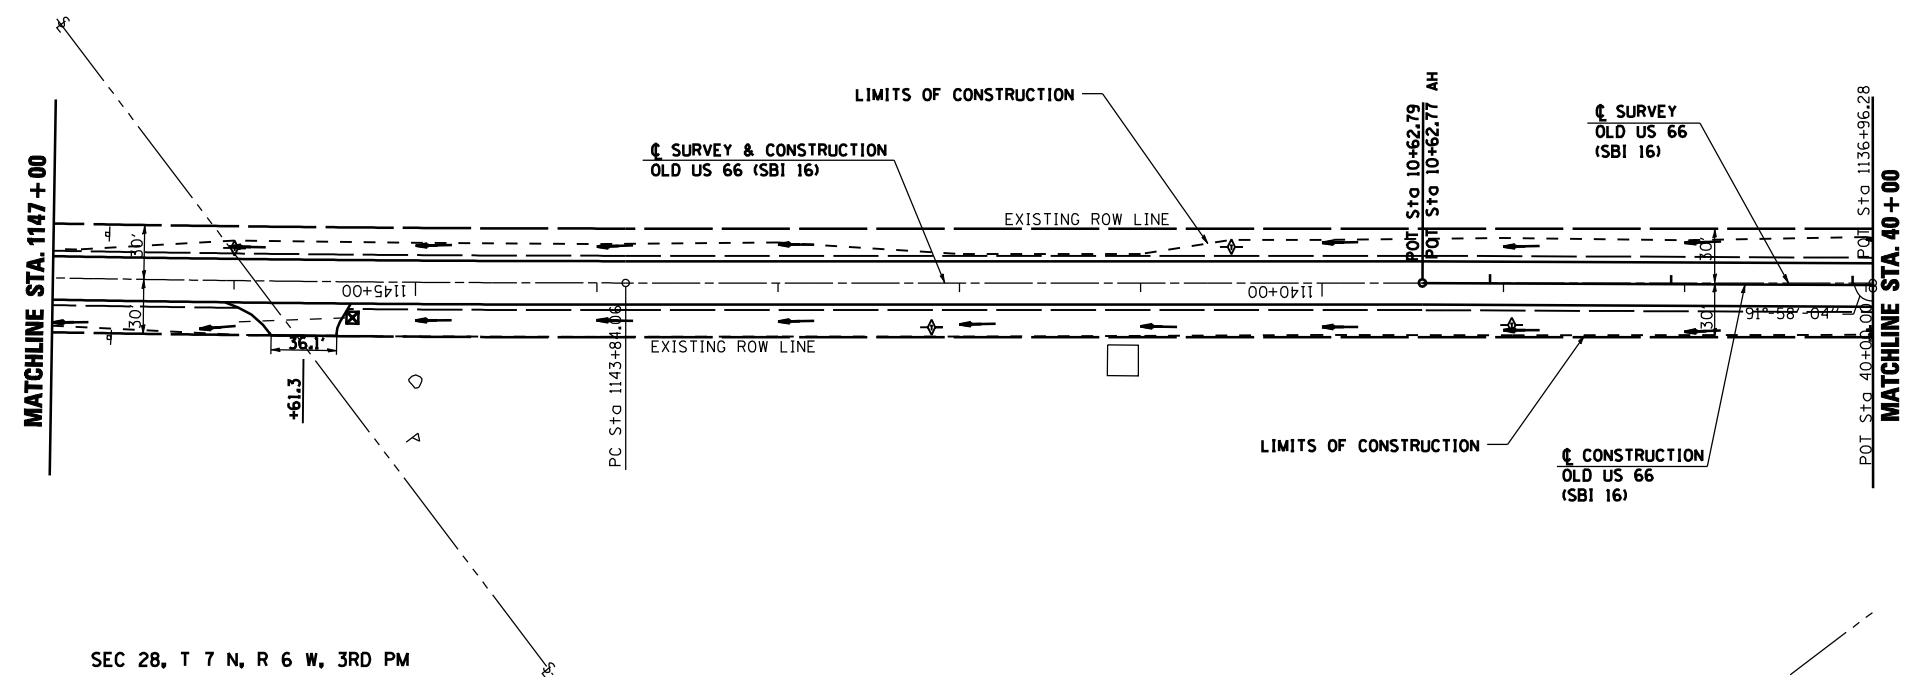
MATCHLINE STA. 1147+00

LIMITS OF CONSTRUCTION

℄ SURVEY & CONSTRUCTION
OLD US 66 (SBI 16)

POT Sta 10+62.79
POT Sta 10+62.77 AH

℄ SURVEY
OLD US 66
(SBI 16)

POT Sta 1136+96.28

MATCHLINE STA. 40+00

EXISTING ROW LINE

30'

30'

1145+00

1140+00

30'

30'

91°-58'-04"

36.1'

+61.3

PC Sta 1143+84.06

EXISTING ROW LINE

LIMITS OF CONSTRUCTION

℄ CONSTRUCTION
OLD US 66
(SBI 16)

POT Sta 40+00.00

SEC 28, T 7 N, R 6 W, 3RD PM